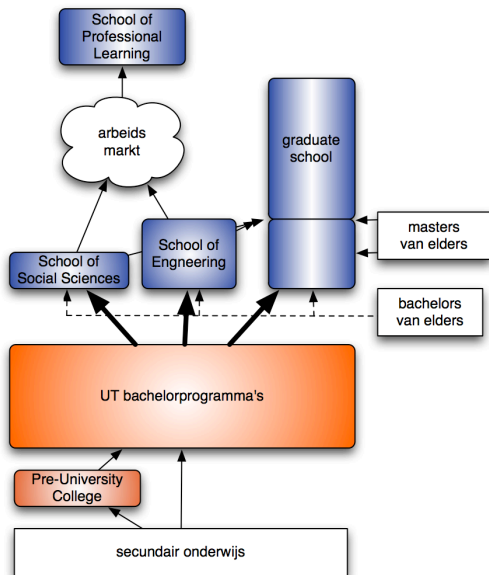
School of Professional Learning

arbeids markt

graduate school

masters van elders

School of Social Sciences

School of Engneering

bachelors van elders

UT bachelorprogramma's

Pre-University College

secundair onderwijs